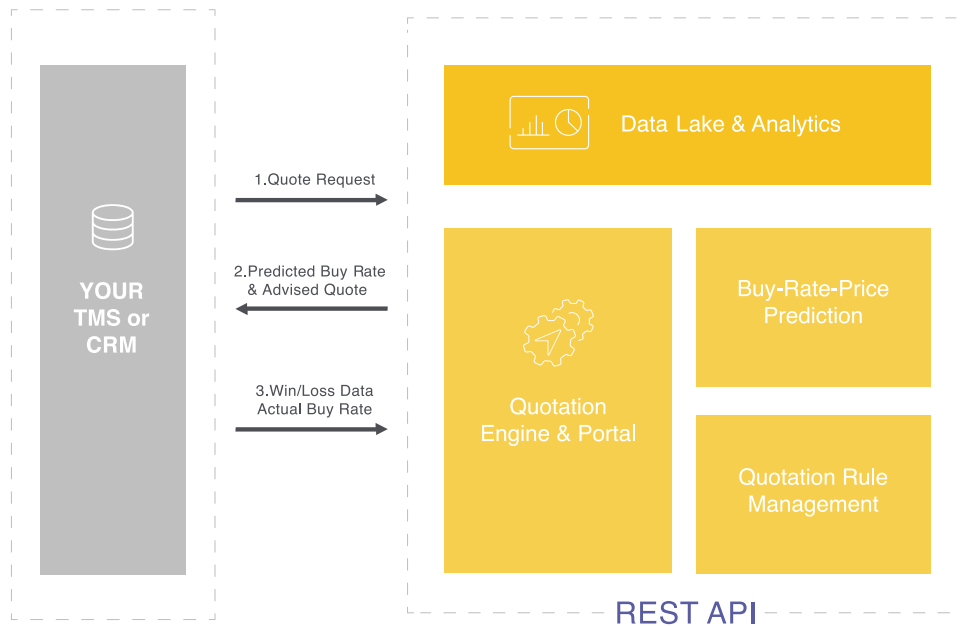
YOUR TMS or CRM

1.Quote Request

2.Predicted Buy Rate & Advised Quote

3.Win/Loss Data Actual Buy Rate

Data Lake & Analytics

Quotation Engine & Portal

Buy-Rate-Price Prediction

Quotation Rule Management

REST API